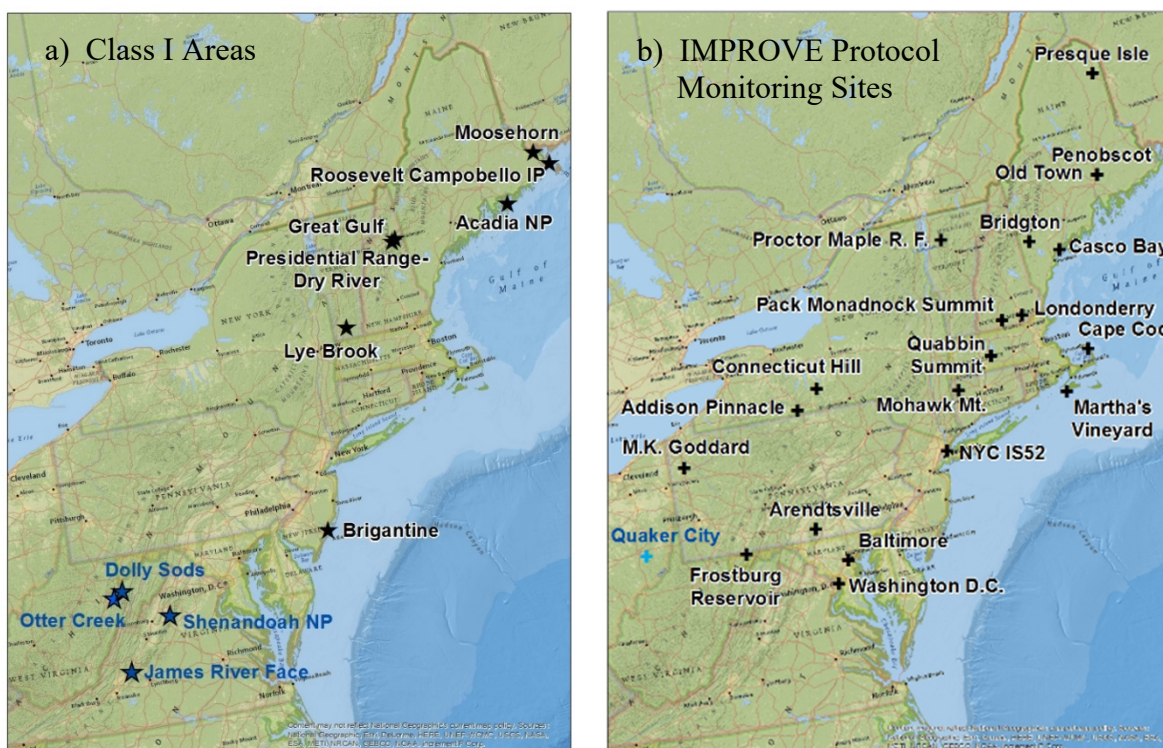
a) Class I Areas

Moosehorn
Roosevelt Campobello IP
Acadia NP
Great Gulf
Presidential Range-Dry River
Lye Brook
Brigantine
Dolly Sods
Otter Creek
Shenandoah NP
James River Face

Content may not reflect National Geographic's current map policy. Sources: National Geographic, Esri, DeLorme, HERE, UNEP-WCMC, USGS, NASA, ESA, METI, NRCAN, GEBCO, NOAA, increment P Corp.

b) IMPROVE Protocol Monitoring Sites

Presque Isle
Penobscot
Old Town
Bridgton
Proctor Maple R. F.
Casco Bay
Pack Monadnock Summit
Londonderry
Cape Cod
Quabbin Summit
Connecticut Hill
Addison Pinnacle
Mohawk Mt.
Martha's Vineyard
M.K. Goddard
NYC IS52
Arendtsville
Quaker City
Baltimore
Frostburg Reservoir
Washington D.C.

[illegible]